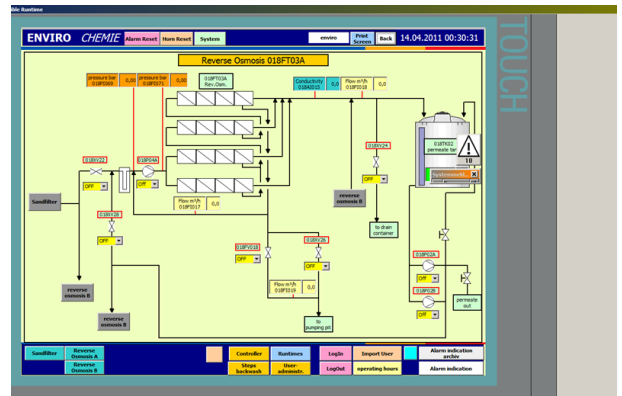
ble Runtime

ENVIRO CHEMIE Alarm Reset Horn Reset System enviro Print Screen Back 14.04.2011 00:30:31

TOUCH

Reverse Osmosis 018FT03A

pressure bar 018PI069 0,00
pressure bar 018PI071 0,00
018FT03A Rev.Osm.
Conductivity 018AI015 0,0
Flow m³/h 018FI018 0,0

018XV22
018P04A
OFF
OFF
Sandfilter
018XV28
OFF
reverse osmosis B
Flow m³/h 018FI017 0,0
018XV24
OFF
reverse osmosis B
to drain container
018TK02 permeate tank
10
Systemmeldung
018FV018
OFF
018XV26
OFF
Flow m³/h 018FI019 0,0
to pumping pit
reverse osmosis B
018P02A
OFF
018P02B
OFF
permeate out

Sandfilter Reverse Osmosis A Reverse Osmosis B Controller Steps backwash Runtimes User-administr. LogIn LogOut Import User operating hours Alarm indication archiv Alarm indication